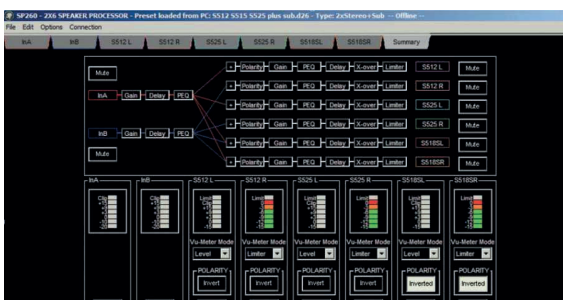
SP260 - 2X6 SPEAKER PROCESSOR - Preset loaded from PC: S512 S515 S525 plus sub.d26 - Type: 2xStereo+Sub -- Offline --

File Edit Options Connection

InA InB S512 L S512 R S525 L S525 R S518SL S518SR Summary

Mute

InA Gain Delay PEQ

InB Gain Delay PEQ

Mute

+ Polarity Gain PEQ Delay X-over Limiter S512 L Mute

+ Polarity Gain PEQ Delay X-over Limiter S512 R Mute

+ Polarity Gain PEQ Delay X-over Limiter S525 L Mute

+ Polarity Gain PEQ Delay X-over Limiter S525 R Mute

+ Polarity Gain PEQ Delay X-over Limiter S518SL Mute

+ Polarity Gain PEQ Delay X-over Limiter S518SR Mute

InA InB S512 L S512 R S525 L S525 R S518SL S518SR

Vu-Meter Mode Level
Vu-Meter Mode Limiter
Vu-Meter Mode Level
Vu-Meter Mode Limiter
Vu-Meter Mode Level
Vu-Meter Mode Limiter

POLARITY Invert
POLARITY Invert
POLARITY Invert
POLARITY Invert
POLARITY Inverted
POLARITY Inverted